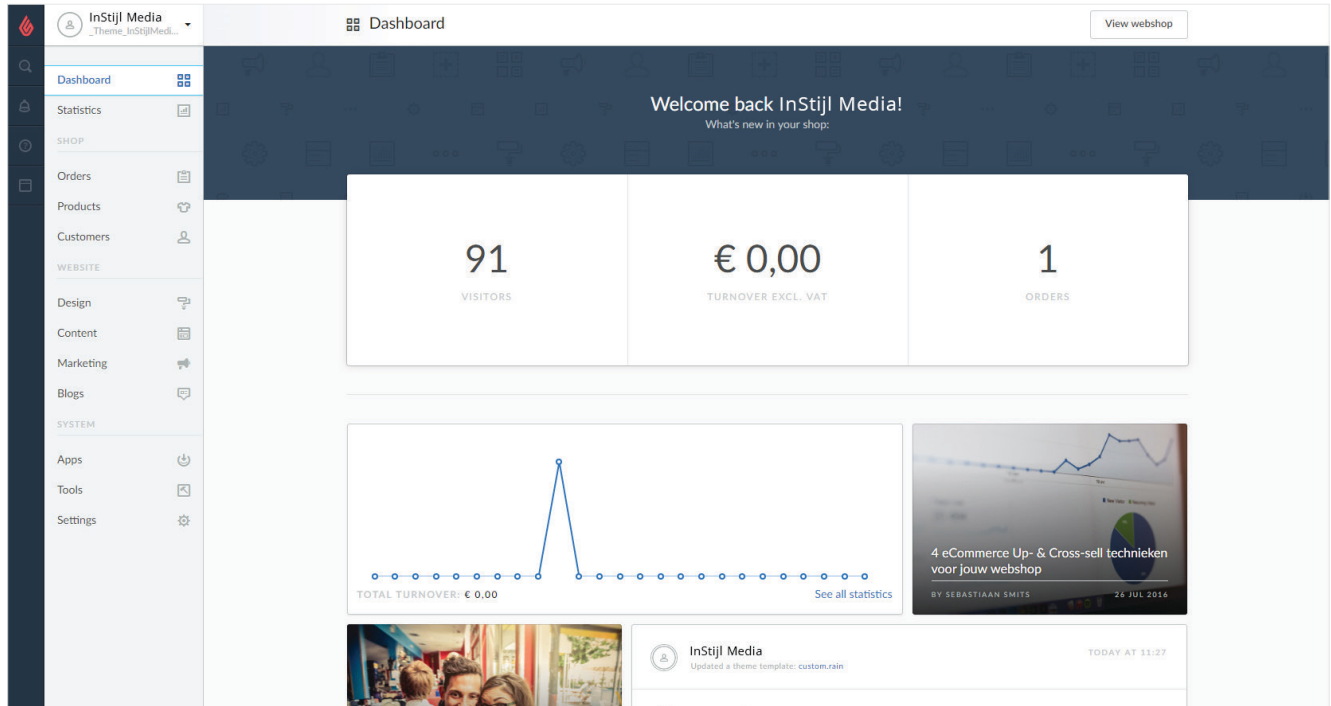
InStijl Media
_Theme_InStijlMedi...

Dashboard

View webshop

Dashboard
Statistics
SHOP
Orders
Products
Customers
WEBSITE
Design
Content
Marketing
Blogs
SYSTEM
Apps
Tools
Settings

Welcome back InStijl Media!
What's new in your shop:

91
VISITORS

€ 0,00
TURNOVER EXCL. VAT

1
ORDERS

TOTAL TURNOVER: € 0,00
See all statistics

4 eCommerce Up- & Cross-sell technieken voor jouw webshop
BY SEBASTIAAN SMITS
26 JUL 2016

InStijl Media
Updated a theme template: custom.rain
TODAY AT 11:27